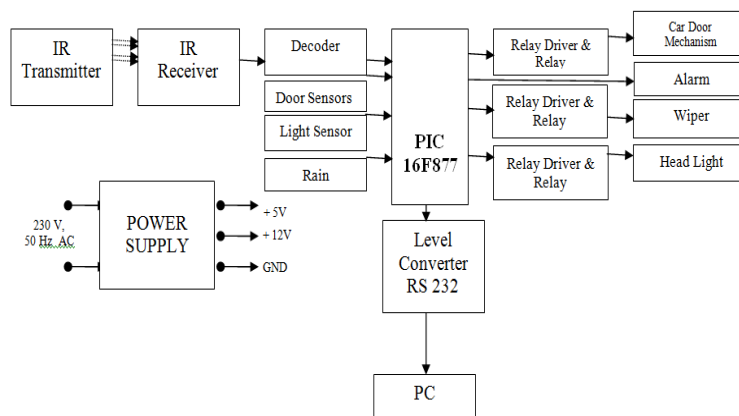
IR Transmitter

IR Receiver

Decoder

Door Sensors

Light Sensor

Rain

PIC 16F877

Relay Driver & Relay

Car Door Mechanism

Alarm

Relay Driver & Relay

Wiper

Relay Driver & Relay

Head Light

230 V, 50 Hz AC

POWER SUPPLY

+ 5V

+ 12V

GND

Level Converter RS 232

PC